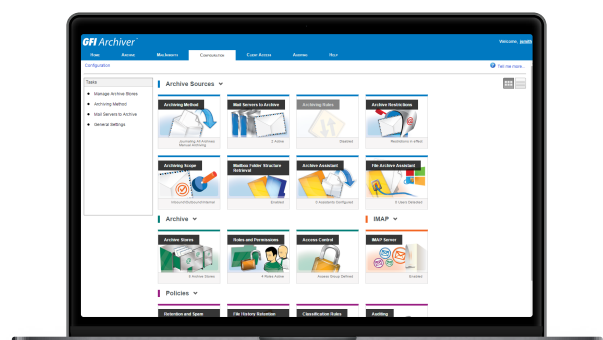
GFI Archiver

Welcome, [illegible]

Home | Archive | Mailboxes | Configuration | Client Access | Auditing | Help

Configuration

Tell me more...

Tasks

Manage Archive Stores
Archiving Method
Mail Servers to Archive
General Settings

Archive Sources

Archiving Method
Journaling All Archive Manual Archiving

Mail Servers to Archive
2 Active

Archiving Rules
Disabled

Archive Restrictions
Restrictions in effect

Archiving Scope
Inbound/Outbound/Internal

Mailbox Folder Structure Retrieval
Enabled

Archive Assistant
0 Assistants Configured

File Archive Assistant
0 Users Directed

Archive

Archive Stores
3 Archive Stores

Roles and Permissions
4 Roles Added

Access Control
Access Group Defined

IMAP

IMAP Server
Enabled

Policies

Retention and Spam

File History Retention

Classification Rules

Auditing